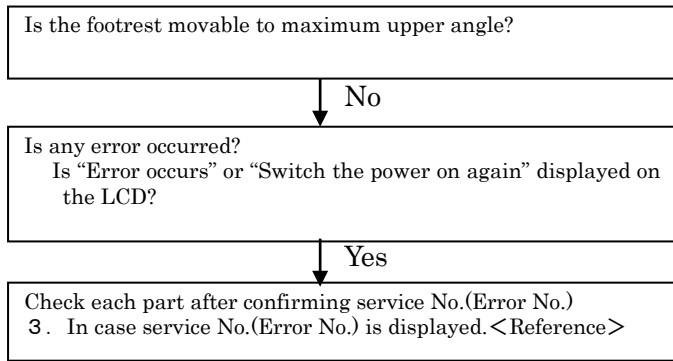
Is the footrest movable to maximum upper angle?

No

Is any error occurred?
Is “Error occurs” or “Switch the power on again” displayed on the LCD?

Yes

Check each part after confirming service No.(Error No.)
3. In case service No.(Error No.) is displayed.＜Reference＞